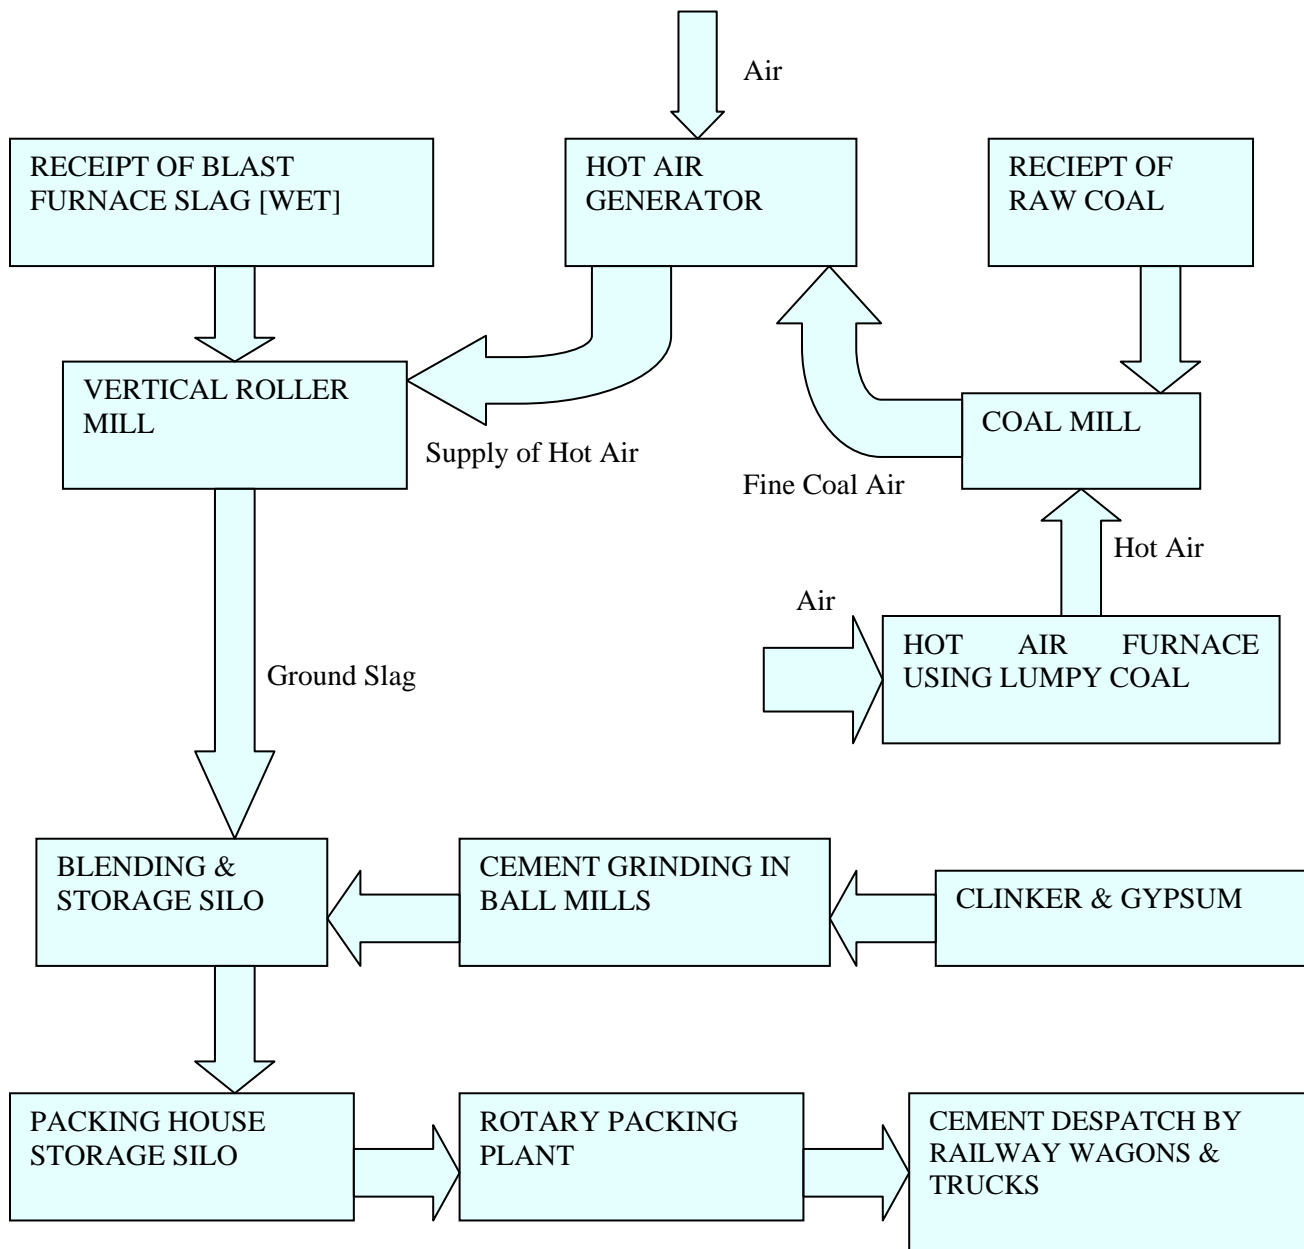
Air

RECEIPT OF BLAST FURNACE SLAG [WET]

HOT AIR GENERATOR

RECIEPT OF RAW COAL

VERTICAL ROLLER MILL

Supply of Hot Air

COAL MILL

Fine Coal Air

Hot Air

Air

HOT AIR FURNACE USING LUMPY COAL

Ground Slag

BLENDING & STORAGE SILO

CEMENT GRINDING IN BALL MILLS

CLINKER & GYPSUM

PACKING HOUSE STORAGE SILO

ROTARY PACKING PLANT

CEMENT DESPATCH BY RAILWAY WAGONS & TRUCKS